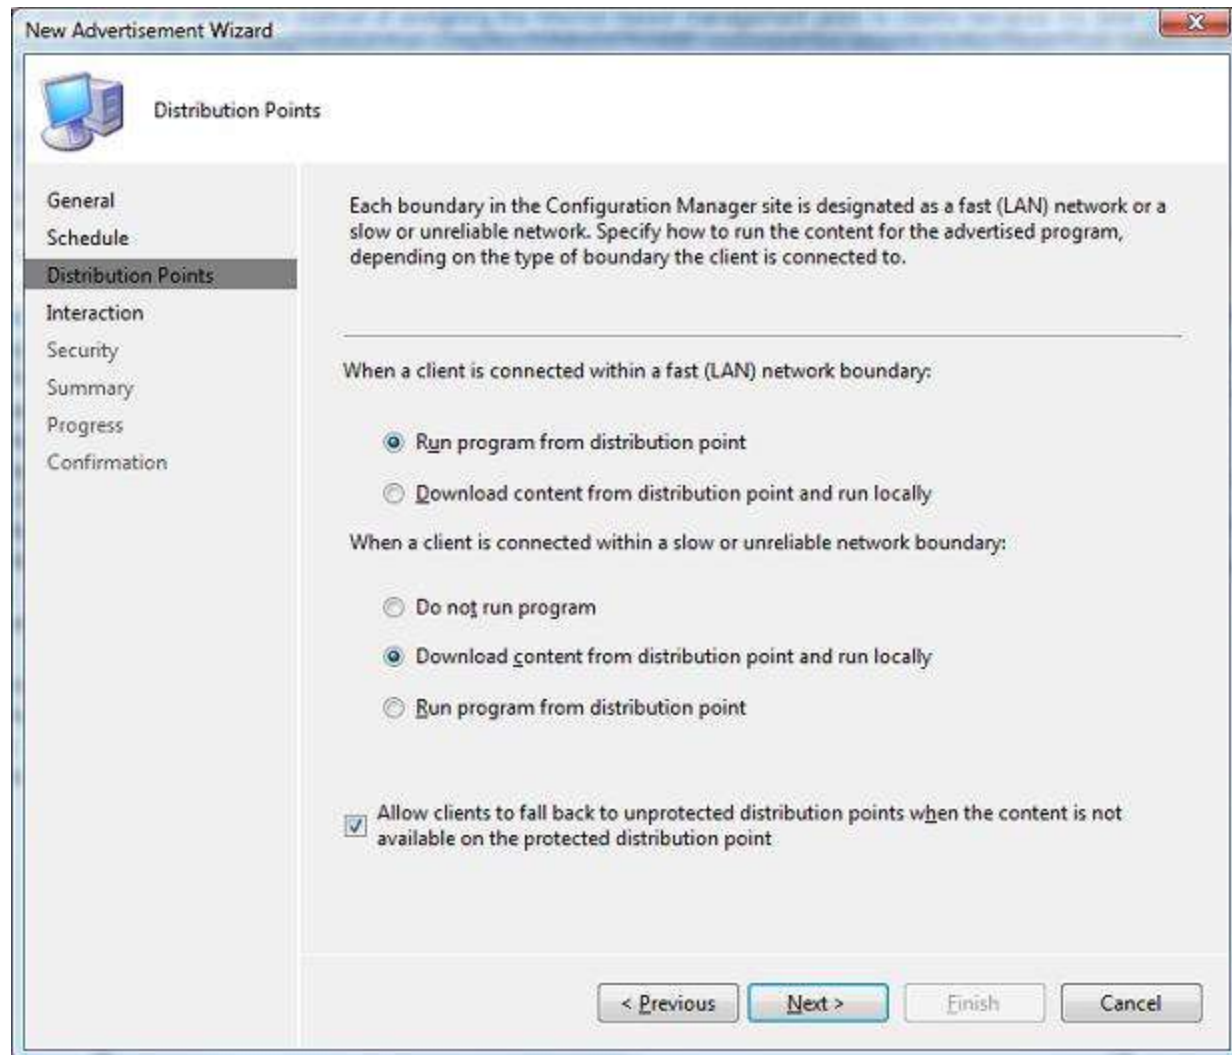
New Advertisement Wizard

Distribution Points

General
Schedule
Distribution Points
Interaction
Security
Summary
Progress
Confirmation

Each boundary in the Configuration Manager site is designated as a fast (LAN) network or a slow or unreliable network. Specify how to run the content for the advertised program, depending on the type of boundary the client is connected to.

When a client is connected within a fast (LAN) network boundary:

Run program from distribution point

Download content from distribution point and run locally

When a client is connected within a slow or unreliable network boundary:

Do not run program

Download content from distribution point and run locally

Run program from distribution point

Allow clients to fall back to unprotected distribution points when the content is not available on the protected distribution point

< Previous
Next >
Finish
Cancel